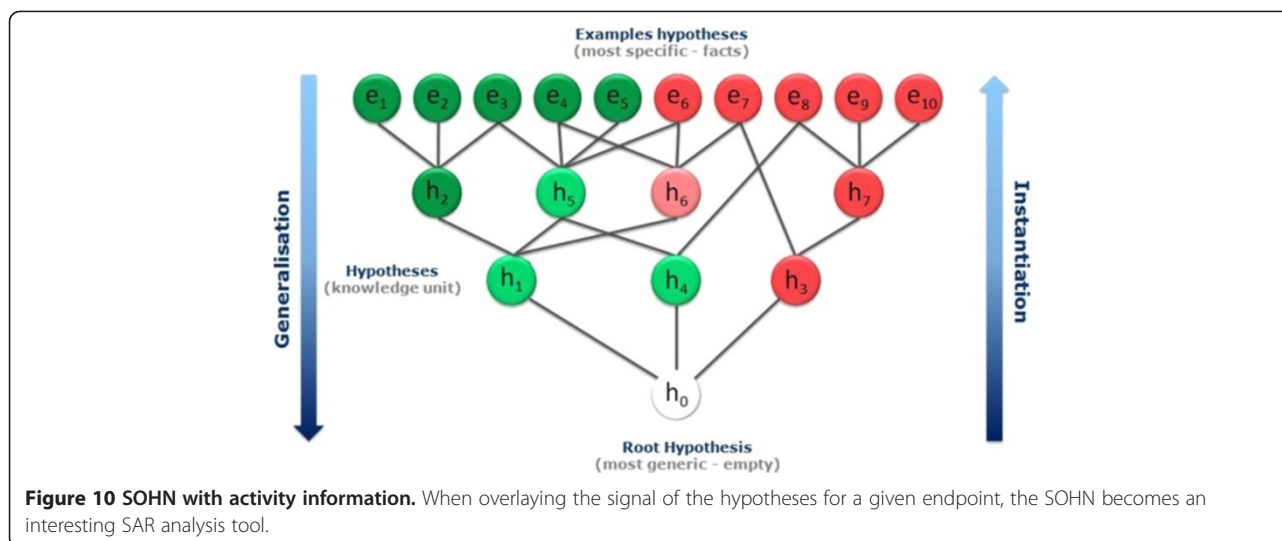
Examples hypotheses
(most specific - facts)

$e_1$ $e_2$ $e_3$ $e_4$ $e_5$ $e_6$ $e_7$ $e_8$ $e_9$ $e_{10}$

Generalisation

Instantiation

$h_2$ $h_5$ $h_6$ $h_7$

Hypotheses
(knowledge unit)

$h_1$ $h_4$ $h_3$

$h_0$

Root Hypothesis
(most generic - empty)

**Figure 10 SOHN with activity information.** When overlaying the signal of the hypotheses for a given endpoint, the SOHN becomes an interesting SAR analysis tool.